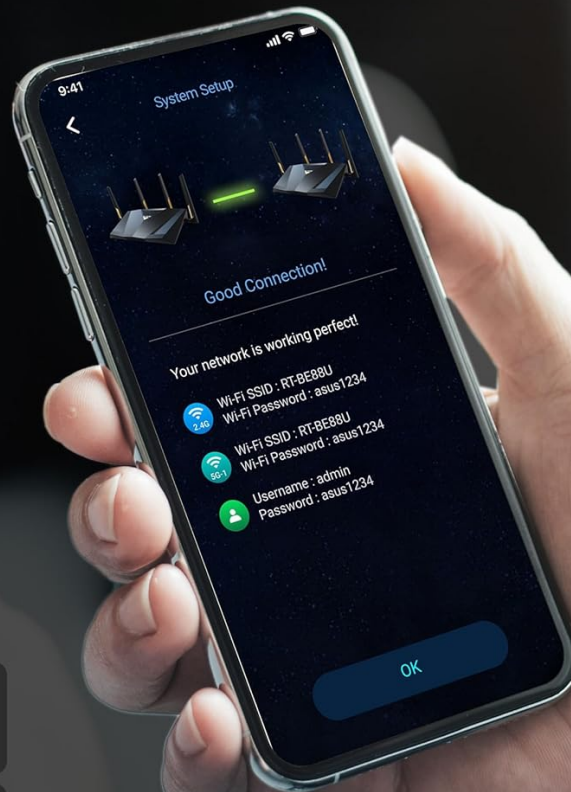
9:41

System Setup

<

Good Connection!

Your network is working perfect!

2.4G Wi-Fi SSID : RT-BE88U
Wi-Fi Password : asus1234

5G-1 Wi-Fi SSID : RT-BE88U
Wi-Fi Password : asus1234

Username : admin
Password : asus1234

OK